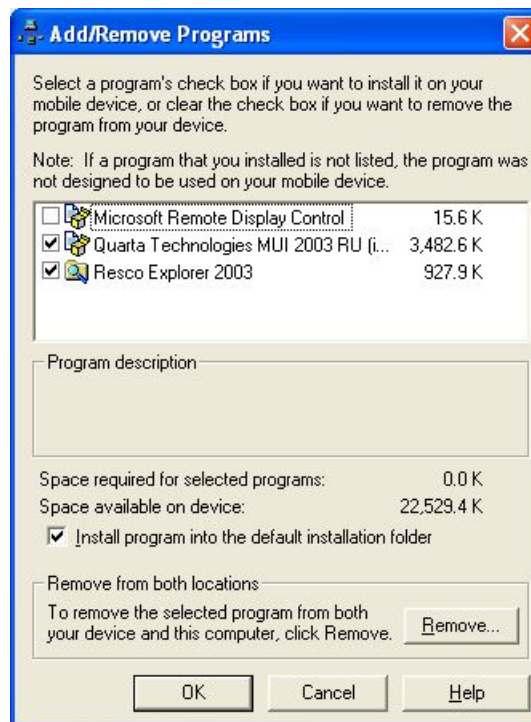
Add/Remove Programs

Select a program's check box if you want to install it on your mobile device, or clear the check box if you want to remove the program from your device.

Note: If a program that you installed is not listed, the program was not designed to be used on your mobile device.

| | | |
|---|---|---|
| ☐ | Microsoft Remote Display Control | 15.6 K |
| ☑ | Quarta Technologies MUI 2003 RU (i... | 3,482.6 K |
| ☑ | Resco Explorer 2003 | 927.9 K |

Program description

Space required for selected programs: 0.0 K
Space available on device: 22,529.4 K

☑ Install program into the default installation folder

Remove from both locations
To remove the selected program from both your device and this computer, click Remove.
Remove...

OK Cancel Help